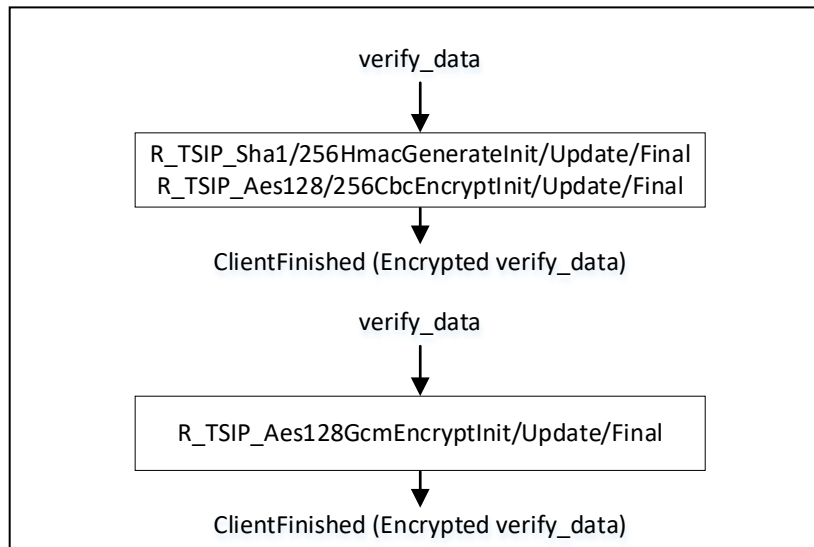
verify_data

R_TSIP_Sha1/256HmacGenerateInit/Update/Final
R_TSIP_Aes128/256CbcEncryptInit/Update/Final

ClientFinished (Encrypted verify_data)

verify_data

R_TSIP_Aes128GcmEncryptInit/Update/Final

ClientFinished (Encrypted verify_data)